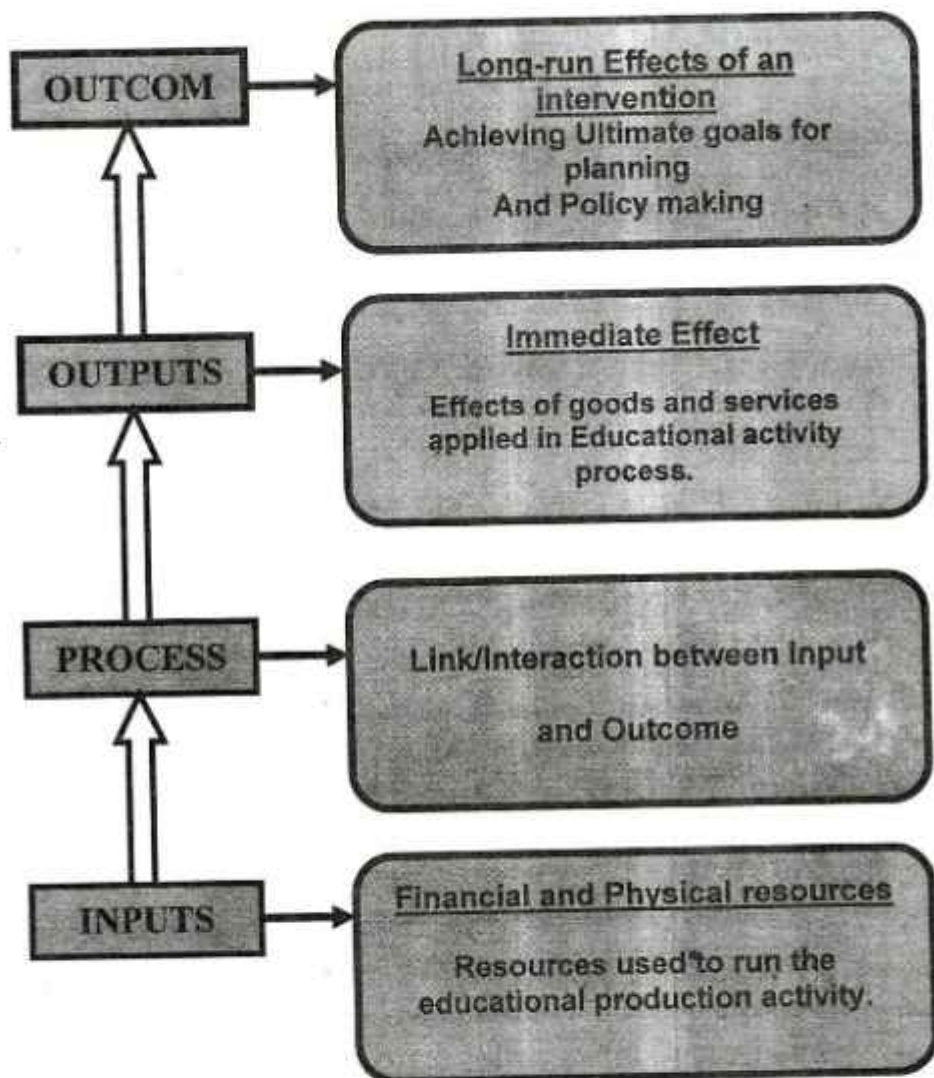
OUTCOM

Long-run Effects of an intervention
Achieving Ultimate goals for planning
And Policy making

OUTPUTS

Immediate Effect

Effects of goods and services applied in Educational activity process.

PROCESS

Link/Interaction between Input

and Outcome

INPUTS

Financial and Physical resources

Resources used to run the educational production activity.